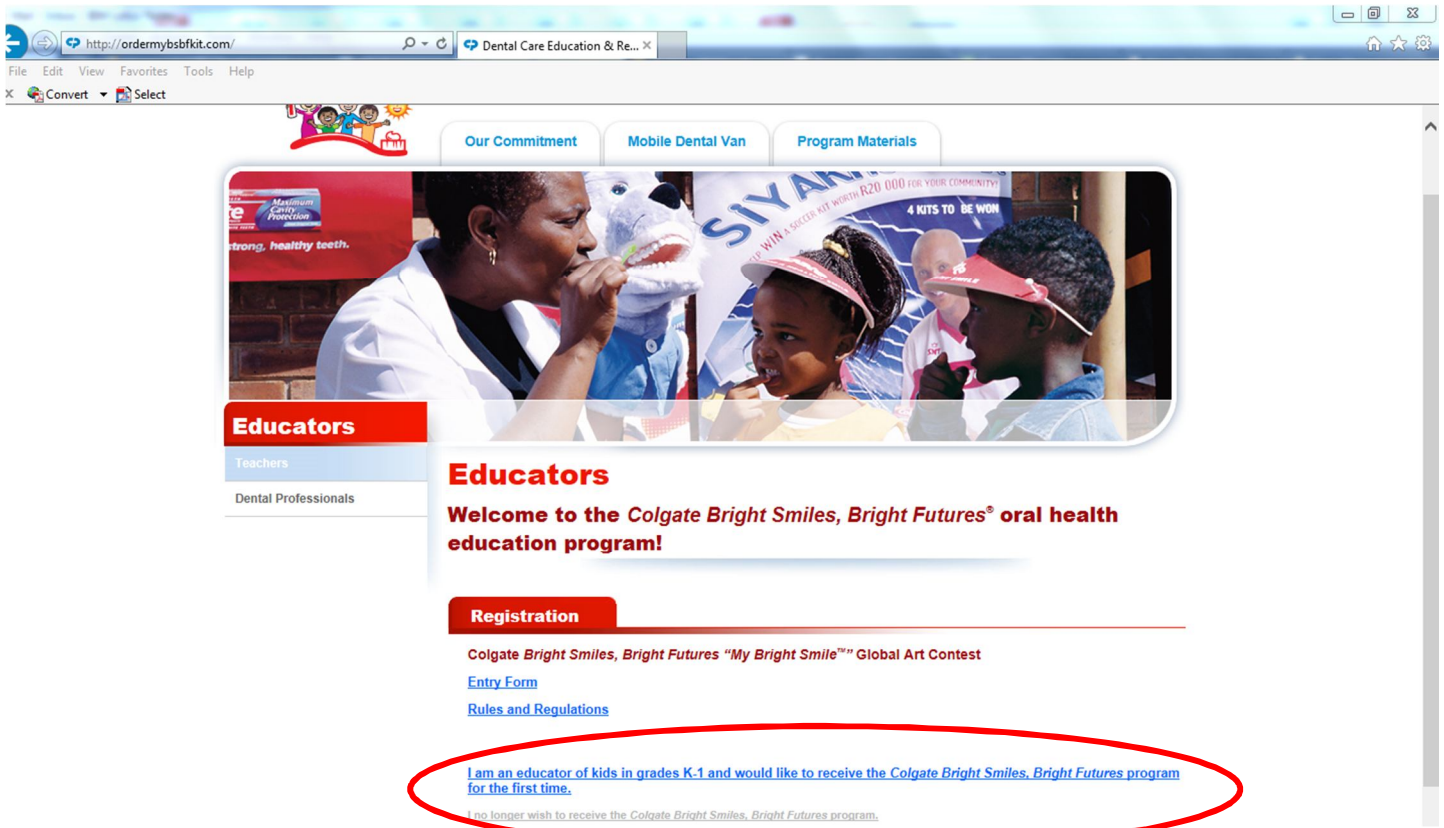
http://ordermybsbfkit.com/
Dental Care Education & Re...
File Edit View Favorites Tools Help
Convert Select

Our Commitment
Mobile Dental Van
Program Materials

Maximum Cavity Protection
strong, healthy teeth.
SIYA
WIN A SOCCER KIT WORTH R20 000 FOR YOUR COMMUNITY!
4 KITS TO BE WON

Educators
Teachers
Dental Professionals

Educators
Welcome to the Colgate Bright Smiles, Bright Futures® oral health education program!

Registration
Colgate Bright Smiles, Bright Futures "My Bright Smile™" Global Art Contest
Entry Form
Rules and Regulations

I am an educator of kids in grades K-1 and would like to receive the Colgate Bright Smiles, Bright Futures program for the first time.
I no longer wish to receive the Colgate Bright Smiles, Bright Futures program.